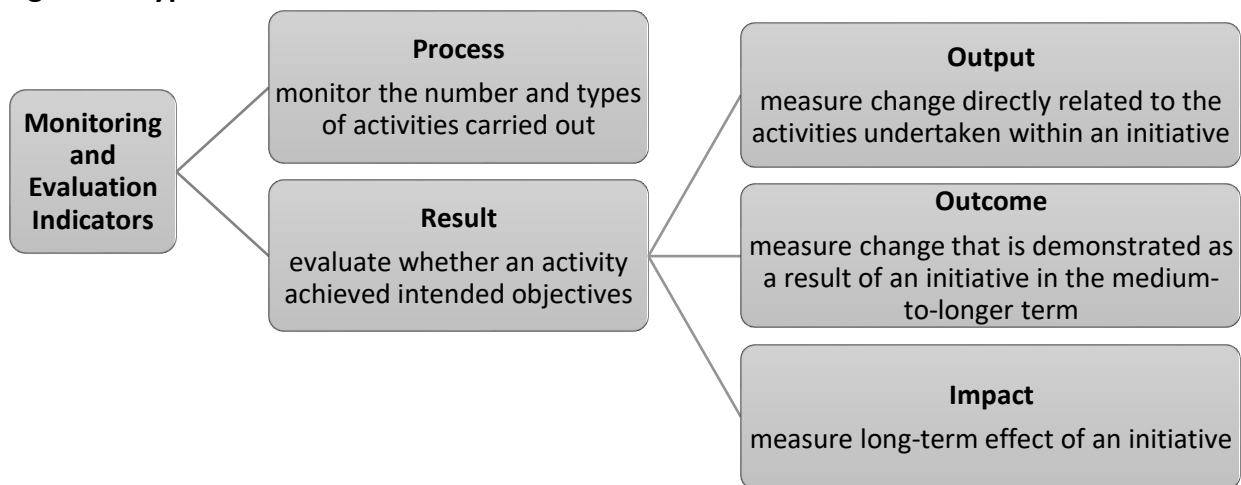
Monitoring and Evaluation Indicators

Process
monitor the number and types of activities carried out

Result
evaluate whether an activity achieved intended objectives

Output
measure change directly related to the activities undertaken within an initiative

Outcome
measure change that is demonstrated as a result of an initiative in the medium-to-longer term

Impact
measure long-term effect of an initiative